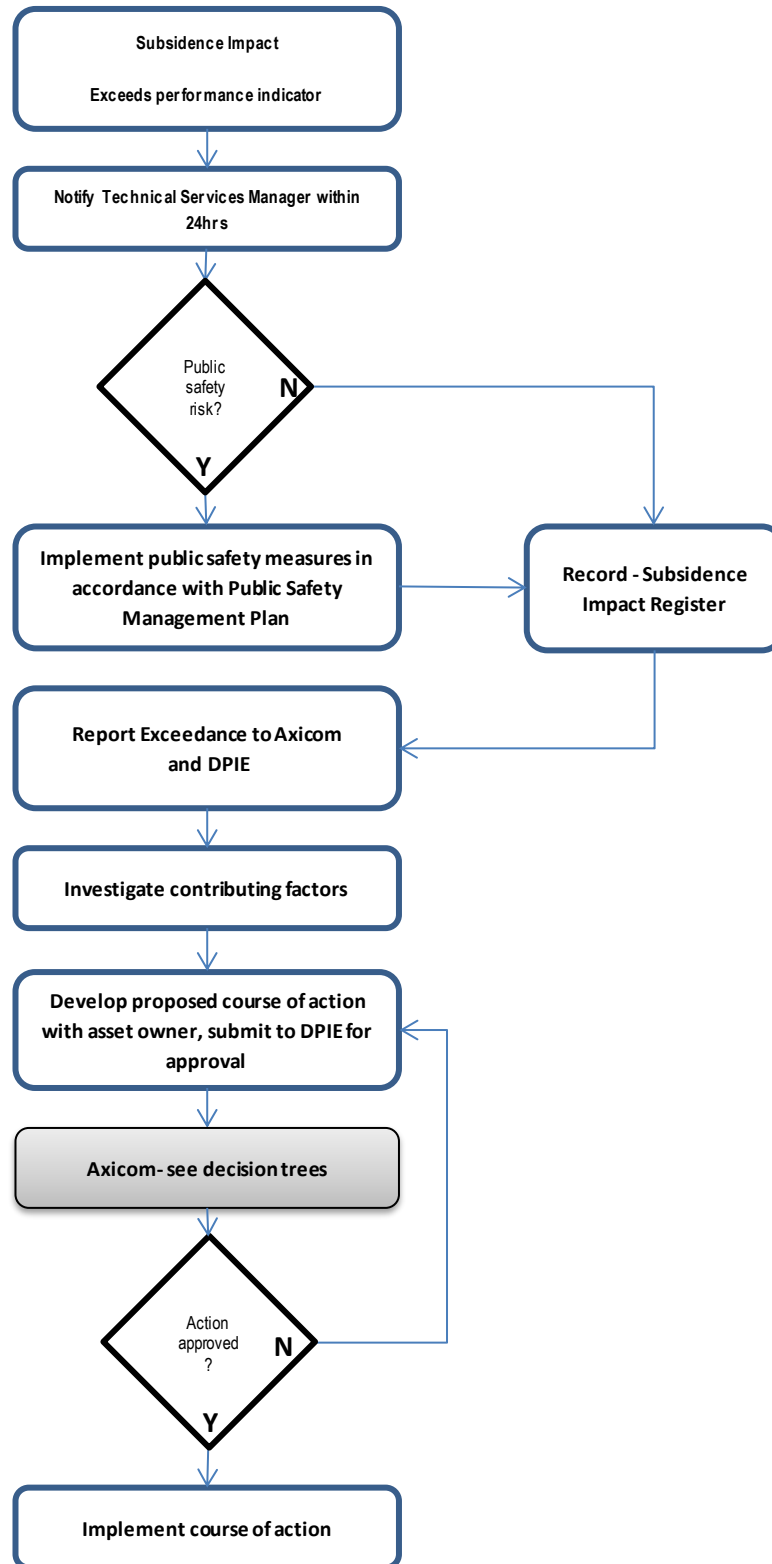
Subsidence Impact

Exceeds performance indicator

Notify Technical Services Manager within 24hrs

Public safety risk?

N

Y

Implement public safety measures in accordance with Public Safety Management Plan

Record - Subsidence Impact Register

Report Exceedance to Axicom and DPIE

Investigate contributing factors

Develop proposed course of action with asset owner, submit to DPIE for approval

Axicom- see decision trees

Action approved ?

N

Y

Implement course of action